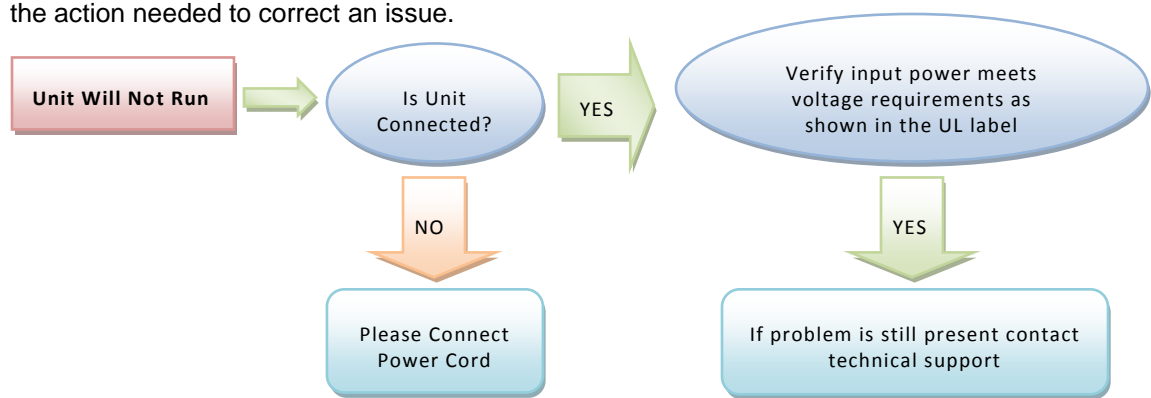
the action needed to correct an issue.

Unit Will Not Run

Is Unit Connected?

YES

Verify input power meets voltage requirements as shown in the UL label

NO

Please Connect Power Cord

YES

If problem is still present contact technical support